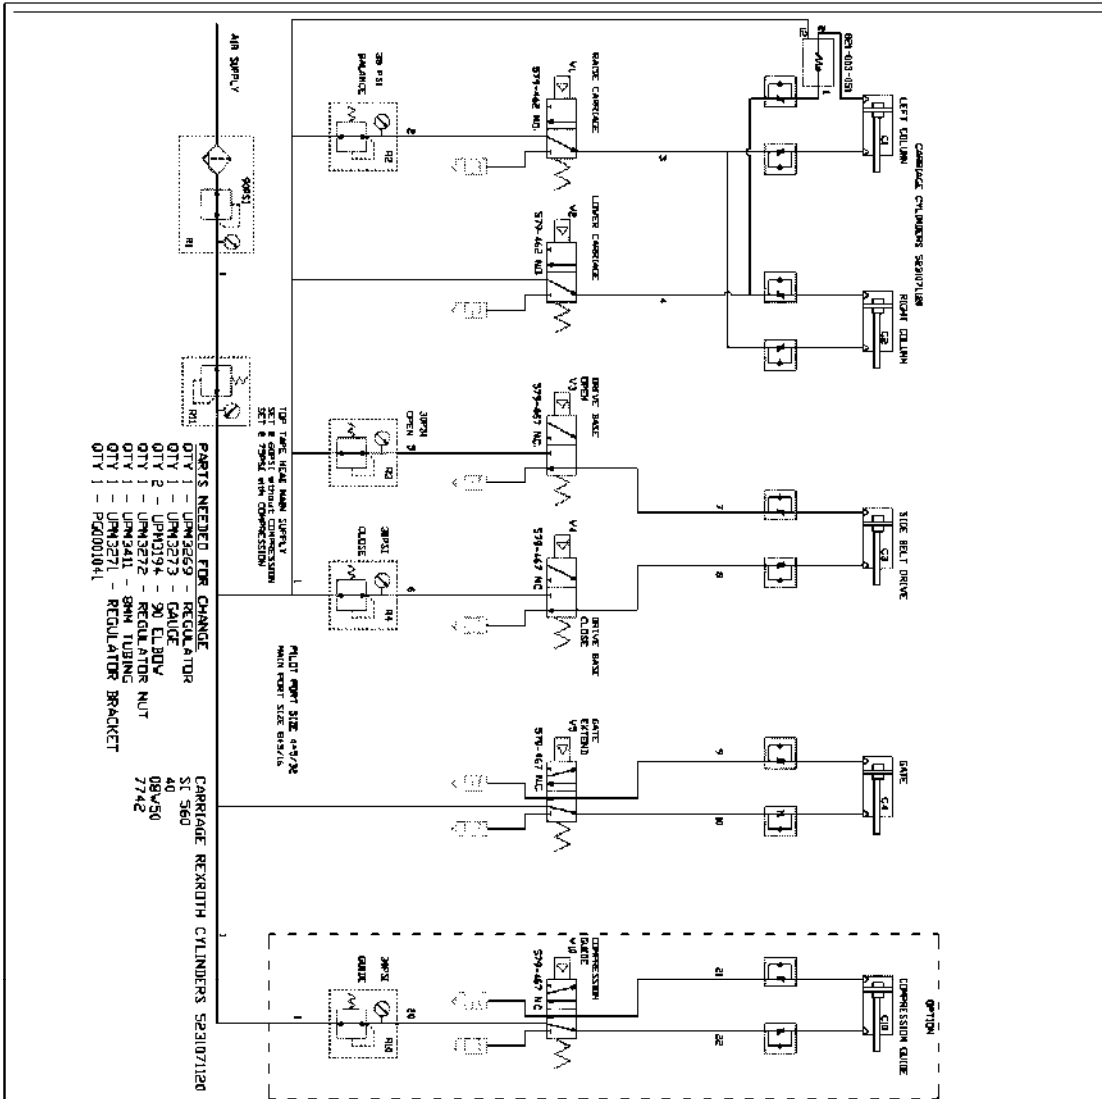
AIR SUPPLY

90PSI

R1

1

R11

TOP TAPE HEAD MAIN SUPPLY
SET @ 60PSI without COMPRESSION
SET @ 75PSI with COMPRESSION

30 PSI
BALANCE

R2

2

V1
579-462 NO
RAISE CARRIAGE

3

V2
579-462 NO
LOWER CARRIAGE

4

30PSI
OPEN

R3

5

V3
579-467 NC
DRIVE BASE
OPEN

7

30PSI
CLOSE

R4

6

V4
579-467 NC
DRIVE BASE
CLOSE

8

PILOT PORT SIZE 4-5/32
MAIN PORT SIZE 8-5/16

V5
579-467 NC
GATE
EXTEND

9

10

30PSI
GUIDE

R10

20

V10
579-467 NC
COMPRESSION
GUIDE

21

22

083-003-050

CARRIAGE CYLINDERS 523107120
LEFT COLUMN
C1

RIGHT COLUMN
C2

SIDE BELT DRIVE
C3

GATE
C4

OPTION
COMPRESSION GUIDE
C10

PARTS NEEDED FOR CHANGE
QTY 1 - UPM3269 - REGULATOR
QTY 1 - UPM3273 - GAUGE
QTY 2 - UPM3194 - 90 ELBOW
QTY 1 - UPM3272 - REGULATOR NUT
QTY 1 - UPM3411 - 8MM TUBING
QTY 1 - UPM3271 - REGULATOR BRACKET
QTY 1 - PG0001041

CARRIAGE REXROTH CYLINDERS 523107120
SI 560
40
08V50
7742